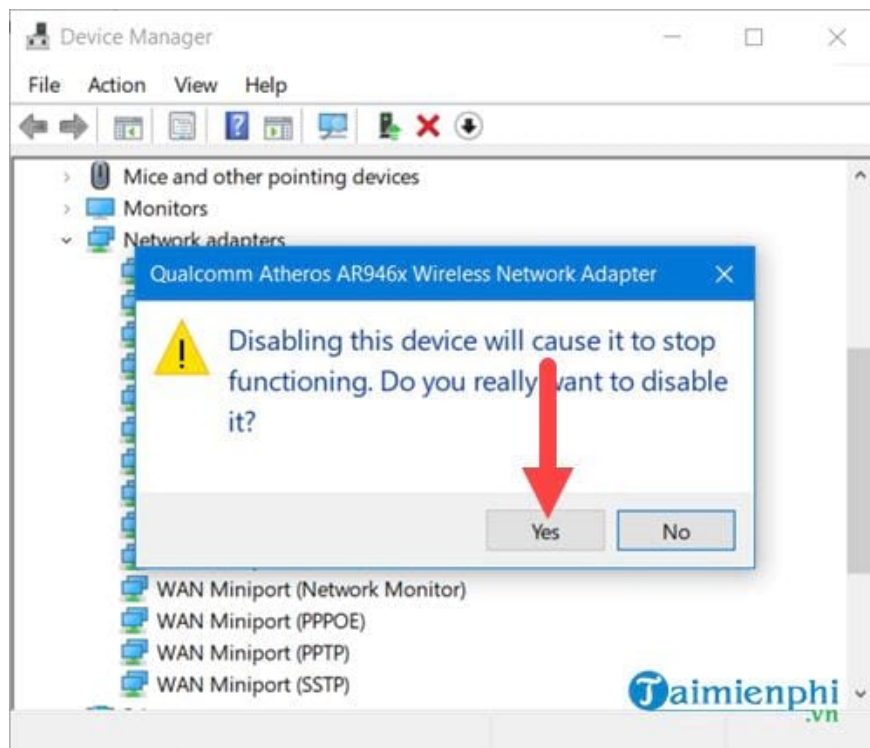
Device Manager

File Action View Help

Mice and other pointing devices
Monitors
Network adapters

Qualcomm Atheros AR946x Wireless Network Adapter

Disabling this device will cause it to stop functioning. Do you really want to disable it?

Yes
No

WAN Miniport (Network Monitor)
WAN Miniport (PPPOE)
WAN Miniport (PPTP)
WAN Miniport (SSTP)

Taimienphi
.vn